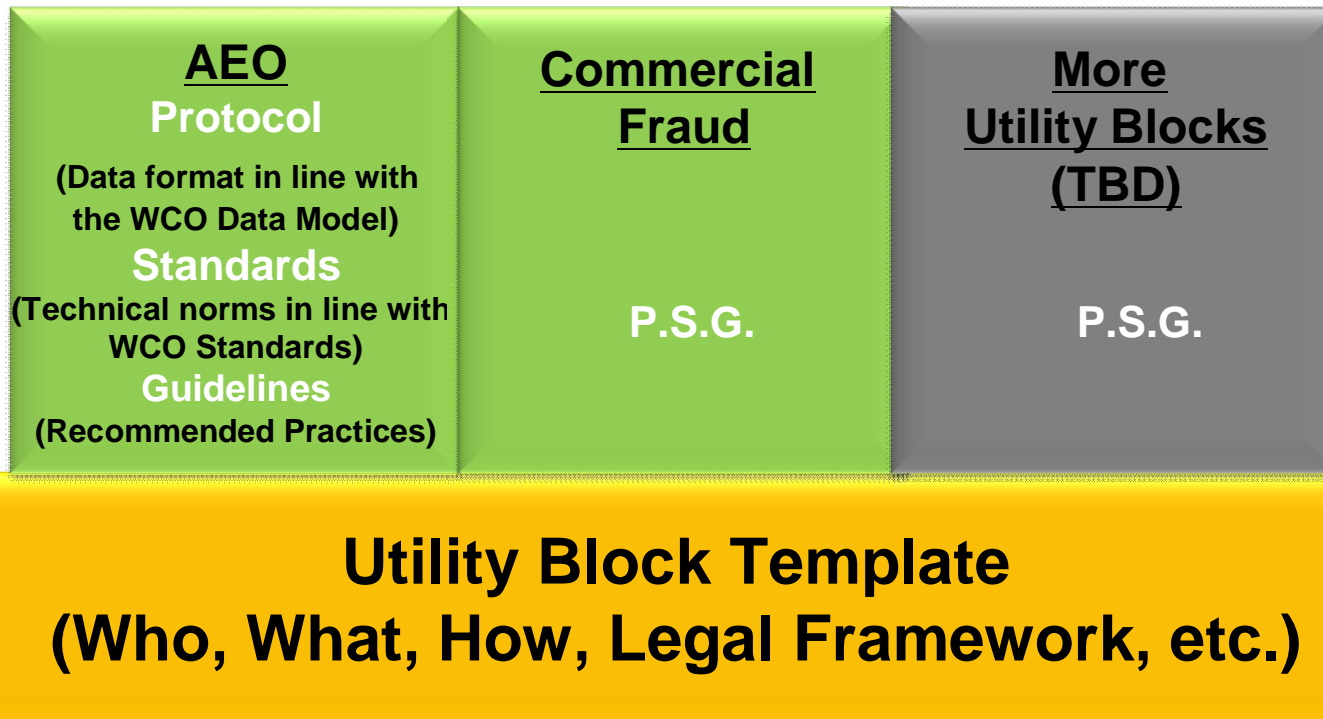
AEO
Protocol
(Data format in line with the WCO Data Model)
Standards
(Technical norms in line with WCO Standards)
Guidelines
(Recommended Practices)

Commercial Fraud

P.S.G.

More Utility Blocks (TBD)

P.S.G.

Utility Block Template
(Who, What, How, Legal Framework, etc.)